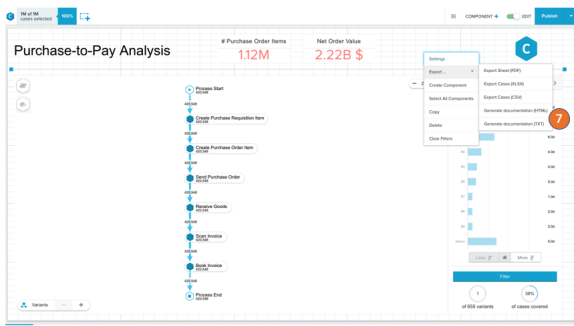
1M of 1M
cases selected
100%

COMPONENT + EDIT Publish

Purchase-to-Pay Analysis

# Purchase Order Items
1.12M

Net Order Value
2.22B $

C

Settings
Export...
Create Component
Select All Components
Copy
Delete
Clear Filters

Export Sheet (PDF)
Export Cases (XLSX)
Export Cases (CSV)
Generate documentation (HTML)
Generate documentation (TXT)

7

Process Start
Create Purchase Requisition Item
Create Purchase Order Item
Send Purchase Order
Receive Goods
Scan Invoice
Book Invoice
Process End

Variants

Less More

Filter

1
of 655 variants

38%
of cases covered